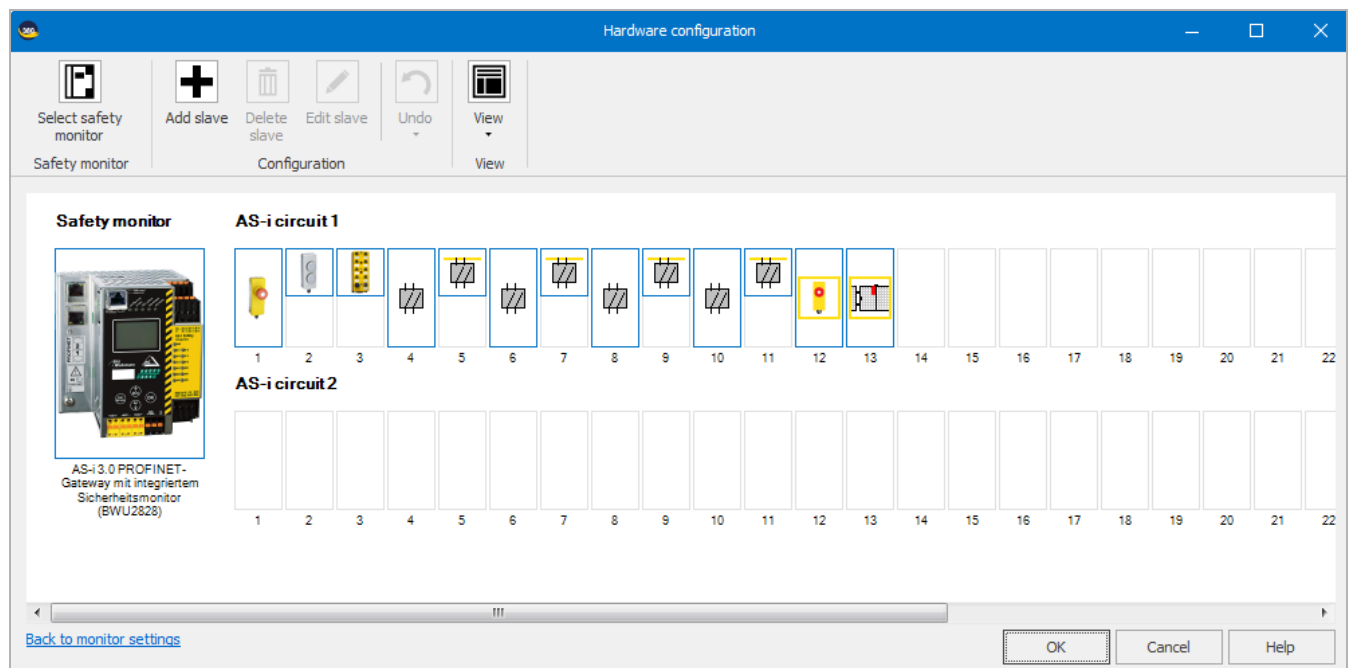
Hardware configuration

Select safety monitor
Safety monitor

Add slave
Delete slave
Edit slave
Undo
Configuration

View
View

Safety monitor

AS-i 3.0 PROFINET-Gateway mit integriertem Sicherheitsmonitor (BWU2828)

AS-i circuit 1

1 2 3 4 5 6 7 8 9 10 11 12 13 14 15 16 17 18 19 20 21 22

AS-i circuit 2

1 2 3 4 5 6 7 8 9 10 11 12 13 14 15 16 17 18 19 20 21 22

Back to monitor settings

OK
Cancel
Help